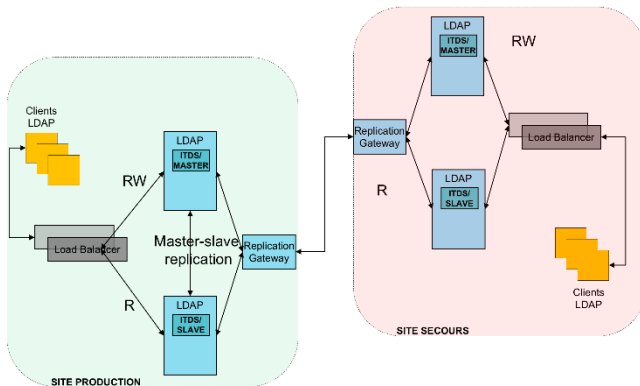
Clients LDAP

LDAP
ITDS/ MASTER

RW

Load Balancer

Master-slave replication

Replication Gateway

R

LDAP
ITDS/ SLAVE

SITE PRODUCTION

LDAP
ITDS/ MASTER

RW

Replication Gateway

Load Balancer

R

LDAP
ITDS/ SLAVE

Clients LDAP

SITE SECOURS